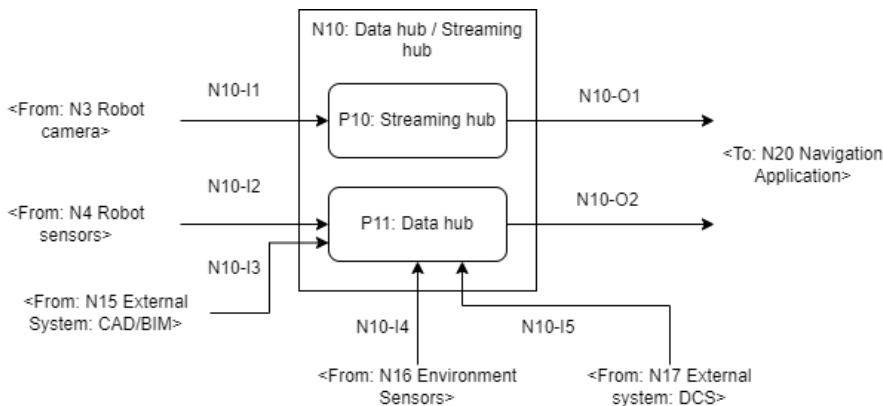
N10: Data hub / Streaming hub

<From: N3 Robot camera>

N10-I1

P10: Streaming hub

N10-O1

<To: N20 Navigation Application>

<From: N4 Robot sensors>

N10-I2

P11: Data hub

N10-O2

N10-I3

<From: N15 External System: CAD/BIM>

N10-I4

N10-I5

<From: N16 Environment Sensors>

<From: N17 External system: DCS>